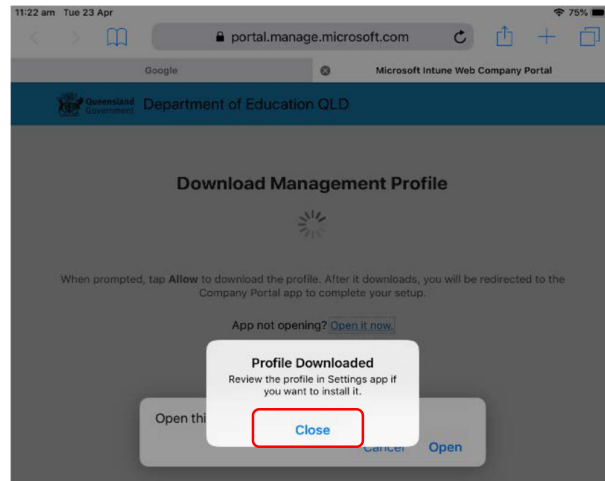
11:22 am Tue 23 Apr

75%

portal.manage.microsoft.com

Google

Microsoft Intune Web Company Portal

Queensland Government

Department of Education QLD

Download Management Profile

When prompted, tap **Allow** to download the profile. After it downloads, you will be redirected to the Company Portal app to complete your setup.

App not opening? Open it now.

Profile Downloaded

Review the profile in Settings app if you want to install it.

Close

Open thi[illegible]

Cancel

Open